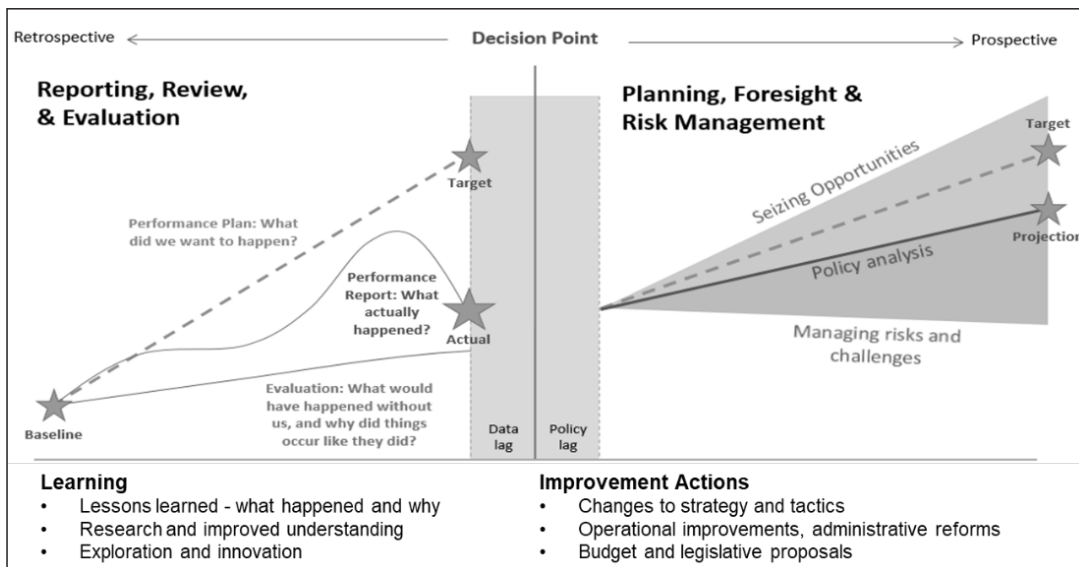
Retrospective

Decision Point

Prospective

Reporting, Review, & Evaluation

Target

Performance Plan: What did we want to happen?

Performance Report: What actually happened?

Actual

Evaluation: What would have happened without us, and why did things occur like they did?

Baseline

Data lag

Policy lag

Planning, Foresight & Risk Management

Target

Seizing Opportunities

Projection

Policy analysis

Managing risks and challenges

Learning
• Lessons learned - what happened and why
• Research and improved understanding
• Exploration and innovation

Improvement Actions
• Changes to strategy and tactics
• Operational improvements, administrative reforms
• Budget and legislative proposals